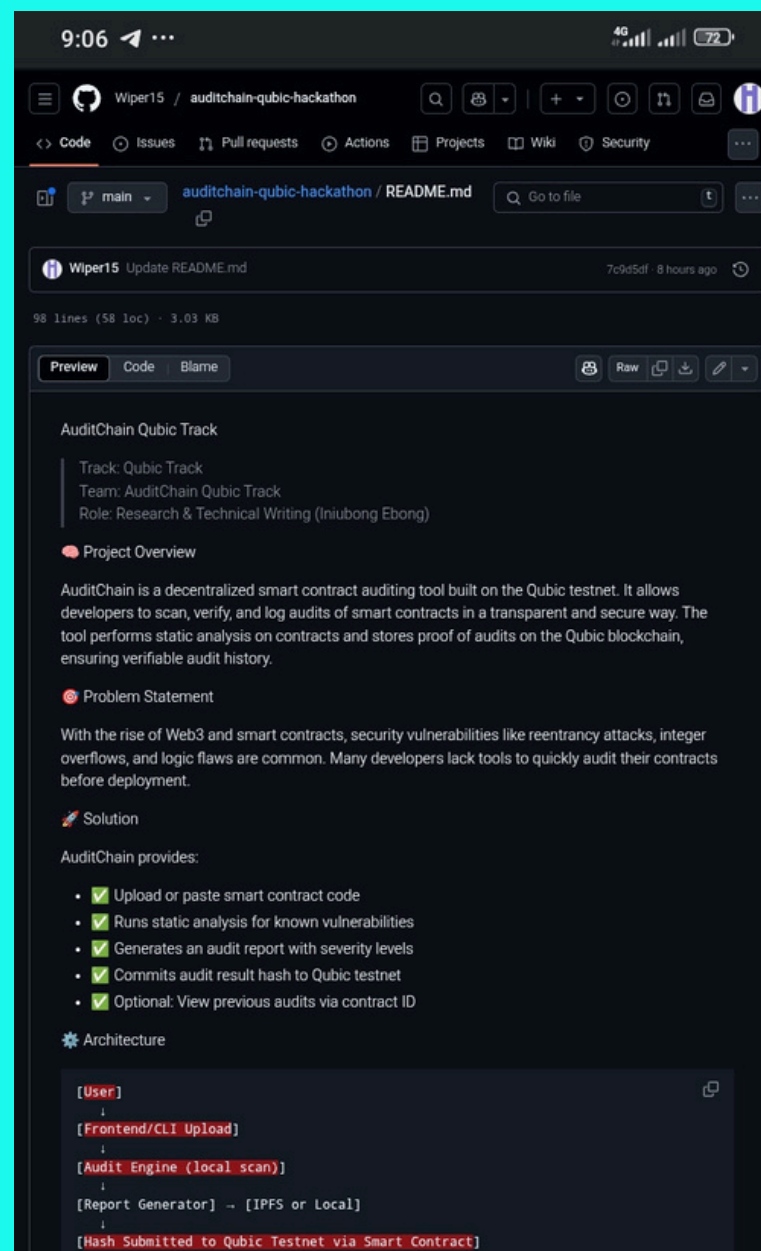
9:06 ◀ ···

4G 72

Wiper15 / auditchain-qubic-hackathon

<> Code Issues Pull requests Actions Projects Wiki Security ···

main auditchain-qubic-hackathon / README.md Go to file t ···

Wiper15 Update README.md 7c9d5df · 8 hours ago

98 lines (58 loc) · 3.03 KB

Preview Code Blame Raw

AuditChain Qubic Track

Track: Qubic Track
Team: AuditChain Qubic Track
Role: Research & Technical Writing (Iniubong Ebong)

🧠 Project Overview

AuditChain is a decentralized smart contract auditing tool built on the Qubic testnet. It allows developers to scan, verify, and log audits of smart contracts in a transparent and secure way. The tool performs static analysis on contracts and stores proof of audits on the Qubic blockchain, ensuring verifiable audit history.

🎯 Problem Statement

With the rise of Web3 and smart contracts, security vulnerabilities like reentrancy attacks, integer overflows, and logic flaws are common. Many developers lack tools to quickly audit their contracts before deployment.

🚀 Solution

AuditChain provides:

- ✅ Upload or paste smart contract code
- ✅ Runs static analysis for known vulnerabilities
- ✅ Generates an audit report with severity levels
- ✅ Commits audit result hash to Qubic testnet
- ✅ Optional: View previous audits via contract ID

⚙️ Architecture

[User]
↓
[Frontend/CLI Upload]
↓
[Audit Engine (local scan)]
↓
[Report Generator] → [IPFS or Local]
↓
[Hash Submitted to Qubic Testnet via Smart Contract]